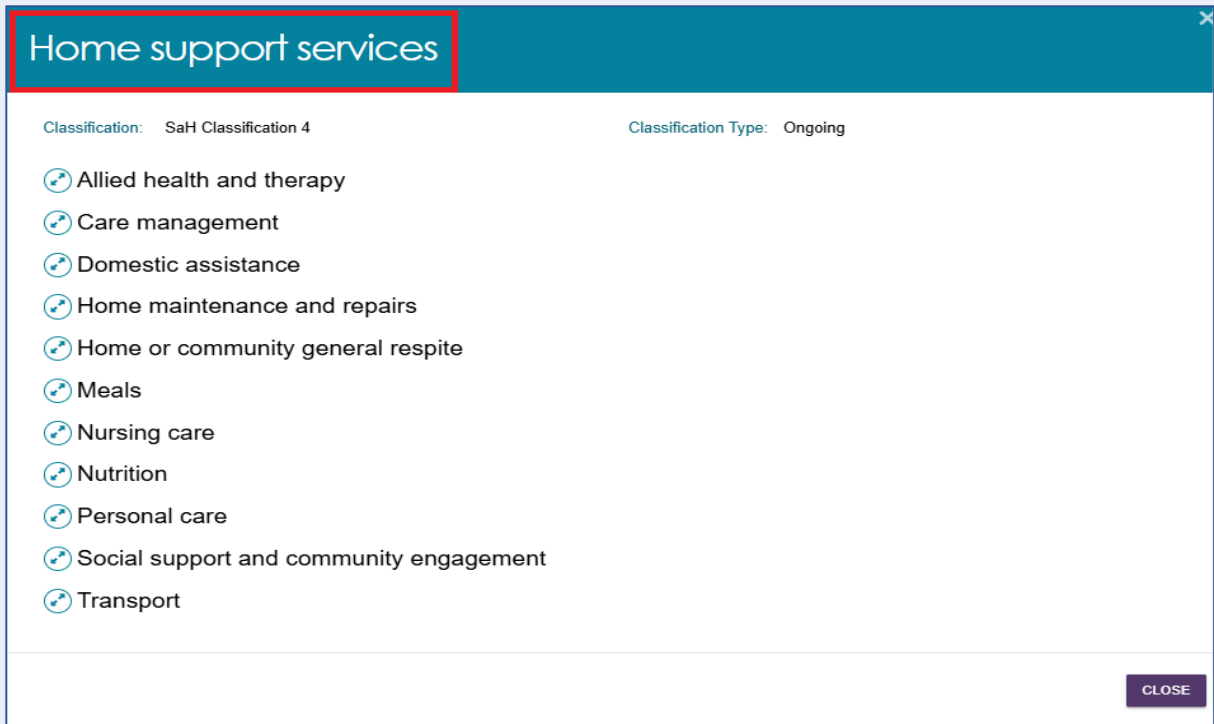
Home support services

×

Classification: SaH Classification 4

Classification Type: Ongoing

Allied health and therapy

Care management

Domestic assistance

Home maintenance and repairs

Home or community general respite

Meals

Nursing care

Nutrition

Personal care

Social support and community engagement

Transport

CLOSE